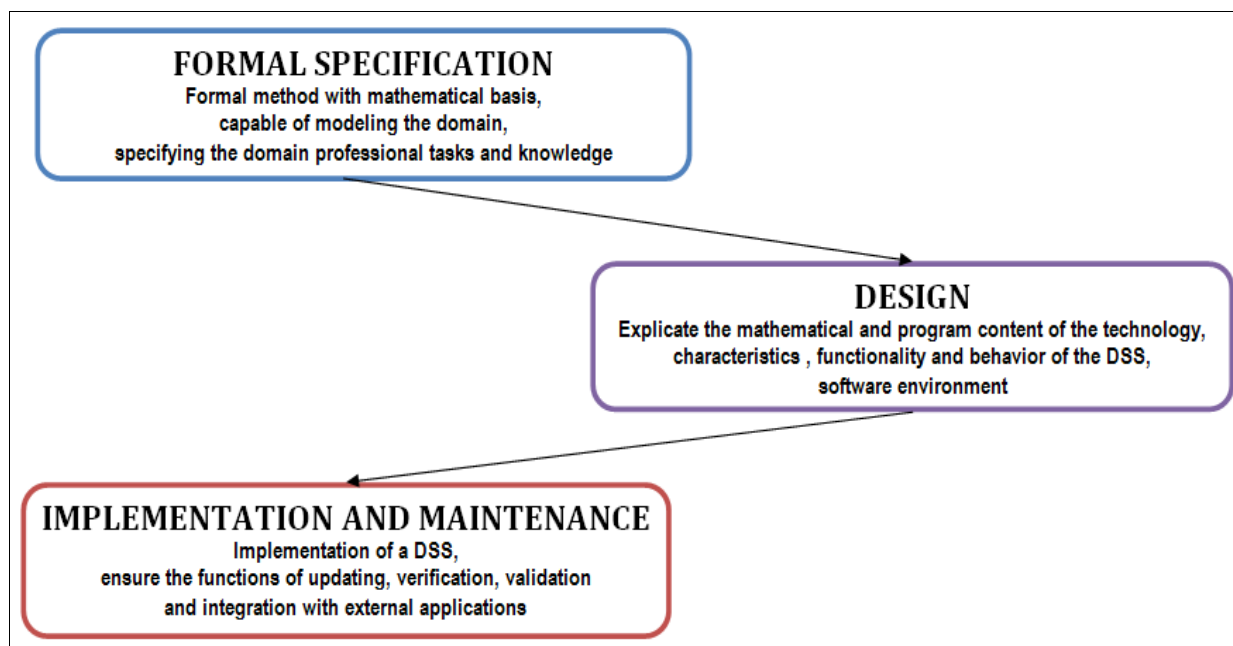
FORMAL SPECIFICATION
Formal method with mathematical basis, capable of modeling the domain, specifying the domain professional tasks and knowledge

DESIGN
Explicate the mathematical and program content of the technology, characteristics , functionality and behavior of the DSS, software environment

IMPLEMENTATION AND MAINTENANCE
Implementation of a DSS, ensure the functions of updating, verification, validation and integration with external applications